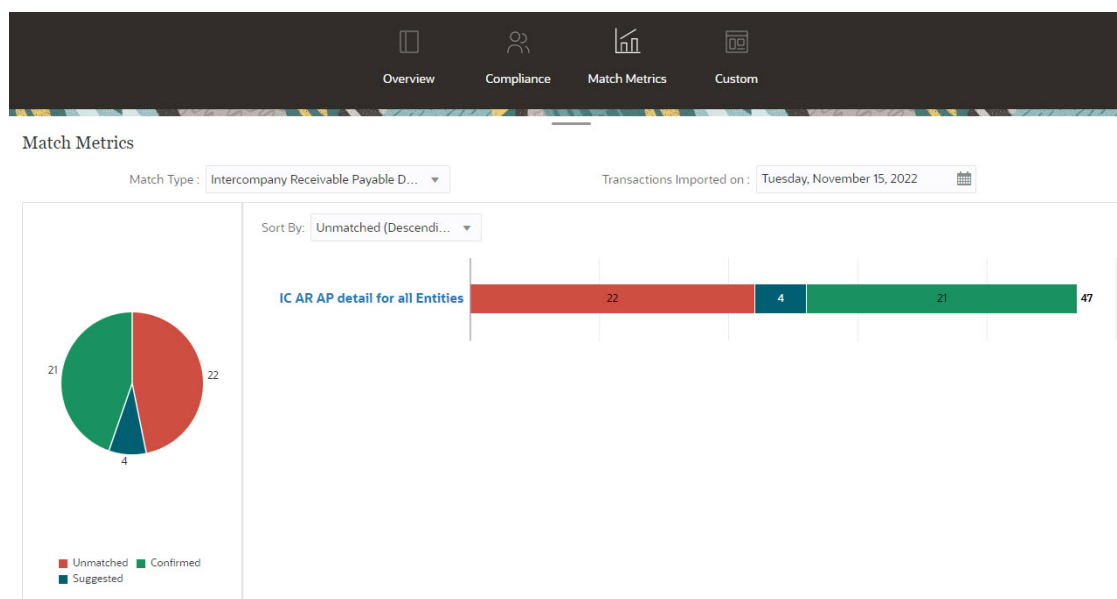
Overview Compliance Match Metrics Custom

Match Metrics

Match Type : Intercompany Receivable Payable D...

Transactions Imported on : Tuesday, November 15, 2022

Sort By: Unmatched (Descendi...

IC AR AP detail for all Entities

22 4 21 47

21 22 4

Unmatched Confirmed Suggested